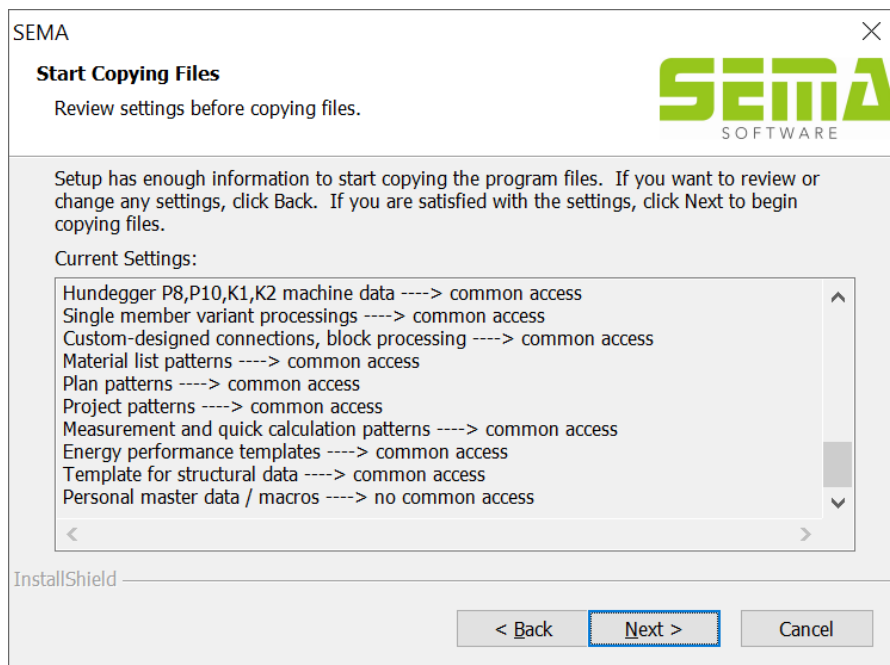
SEMA

Start Copying Files

Review settings before copying files.

SEMA
SOFTWARE

Setup has enough information to start copying the program files. If you want to review or change any settings, click Back. If you are satisfied with the settings, click Next to begin copying files.

Current Settings:

Hundegger P8,P10,K1,K2 machine data ----> common access
Single member variant processings ----> common access
Custom-designed connections, block processing ----> common access
Material list patterns ----> common access
Plan patterns ----> common access
Project patterns ----> common access
Measurement and quick calculation patterns ----> common access
Energy performance templates ----> common access
Template for structural data ----> common access
Personal master data / macros ----> no common access

InstallShield

< Back

Next >

Cancel